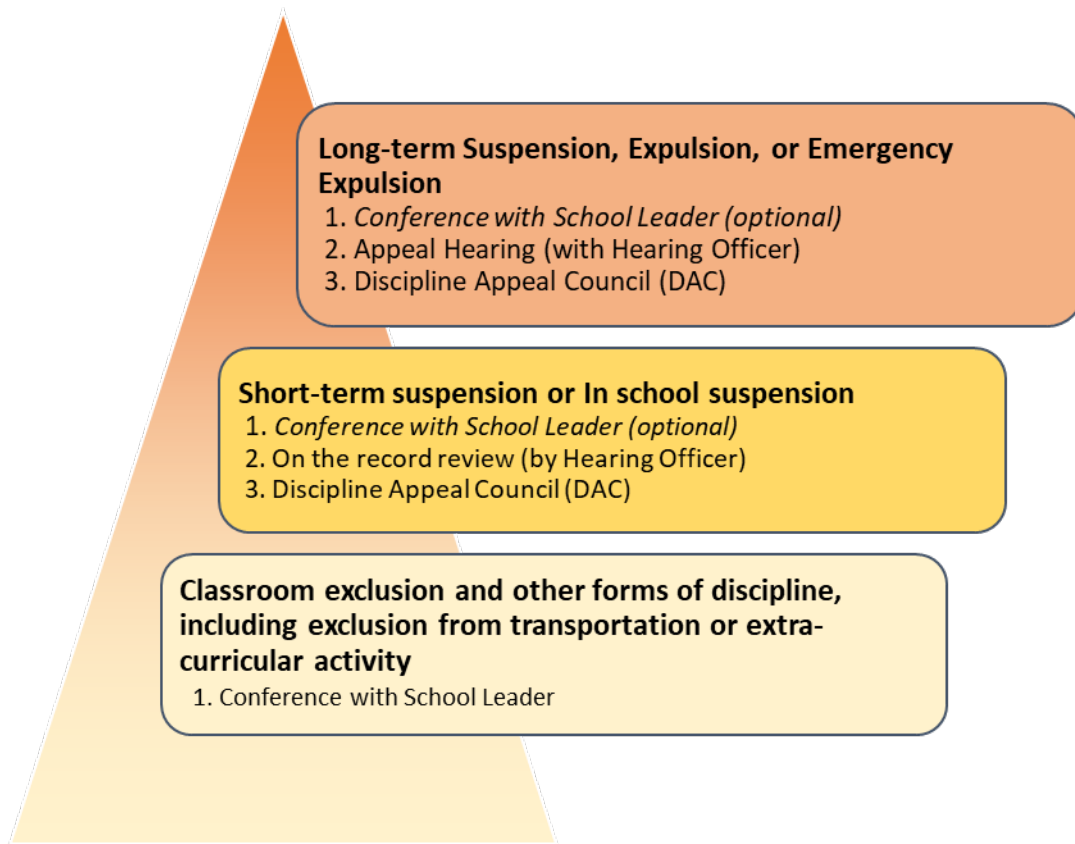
Long-term Suspension, Expulsion, or Emergency Expulsion
1. Conference with School Leader (optional)
2. Appeal Hearing (with Hearing Officer)
3. Discipline Appeal Council (DAC)

Short-term suspension or In school suspension
1. Conference with School Leader (optional)
2. On the record review (by Hearing Officer)
3. Discipline Appeal Council (DAC)

Classroom exclusion and other forms of discipline, including exclusion from transportation or extra-curricular activity
1. Conference with School Leader